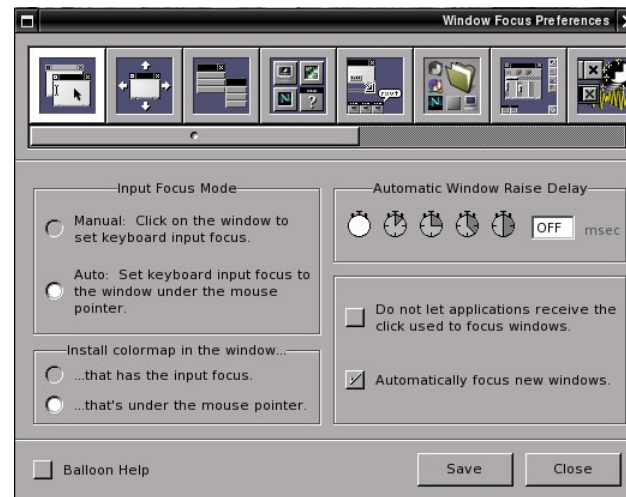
Window Focus Preferences

Input Focus Mode

Manual: Click on the window to set keyboard input focus.

Auto: Set keyboard input focus to the window under the mouse pointer.

Automatic Window Raise Delay

OFF msec

Do not let applications receive the click used to focus windows.

Automatically focus new windows.

Install colormap in the window...

...that has the input focus.

...that's under the mouse pointer.

Balloon Help

Save

Close